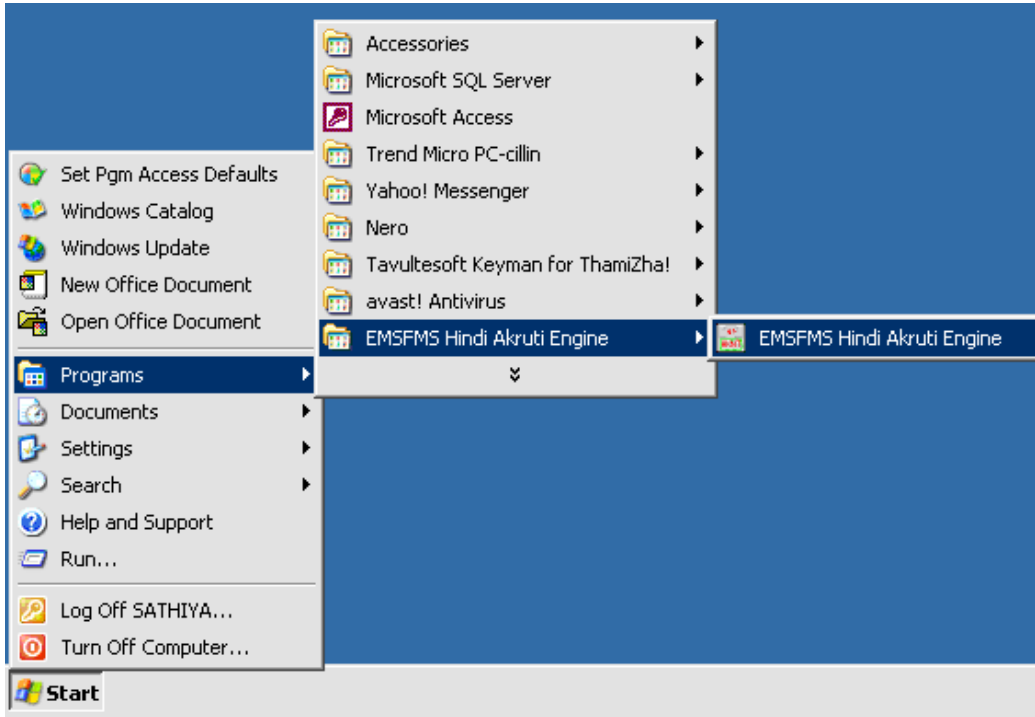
Set Pgm Access Defaults
Windows Catalog
Windows Update
New Office Document
Open Office Document
Programs
Documents
Settings
Search
Help and Support
Run...
Log Off SATHIYA...
Turn Off Computer...

Accessories
Microsoft SQL Server
Microsoft Access
Trend Micro PC-cillin
Yahoo! Messenger
Nero
Tavultesoft Keyman for ThamiZha!
avast! Antivirus
EMSFMS Hindi Akruti Engine

EMSFMS Hindi Akruti Engine

Start